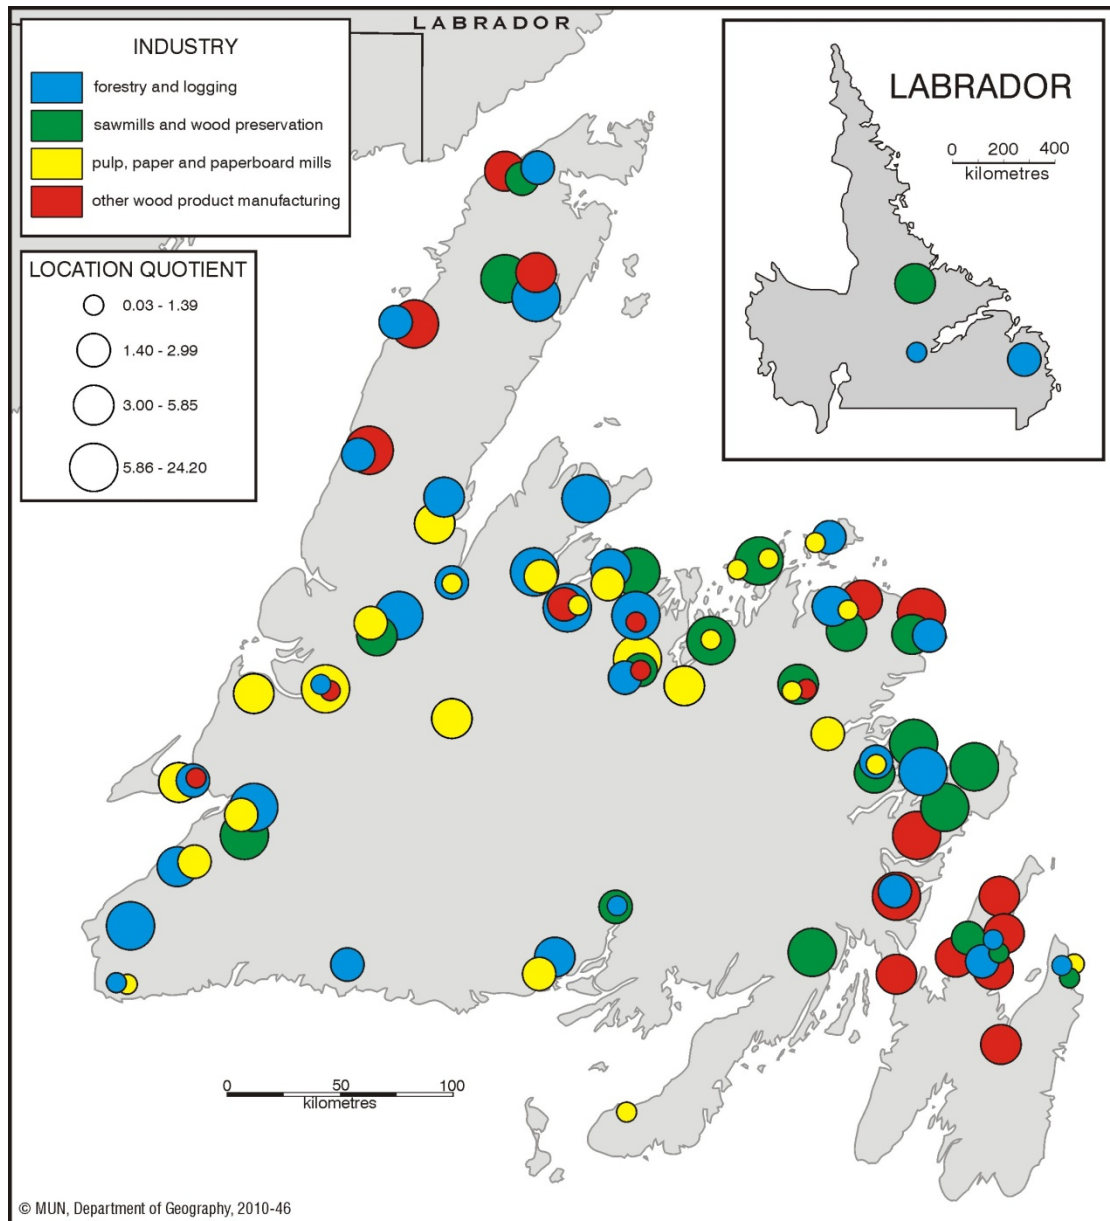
LABRADOR

INDUSTRY
forestry and logging
sawmills and wood preservation
pulp, paper and paperboard mills
other wood product manufacturing

LOCATION QUOTIENT
0.03 - 1.39
1.40 - 2.99
3.00 - 5.85
5.86 - 24.20

LABRADOR
0 200 400
kilometres

0 50 100
kilometres

© MUN, Department of Geography, 2010-46